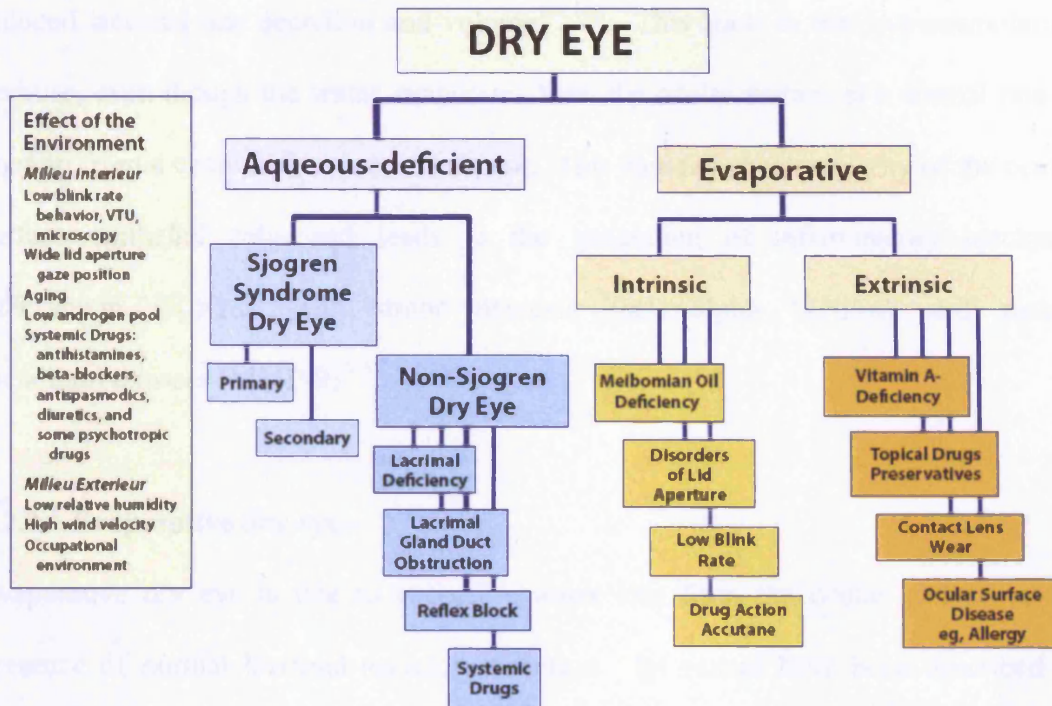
DRY EYE

Effect of the Environment
Milieu Interieur
Low blink rate behavior, VTU, microscopy
Wide lid aperture gaze position
Aging
Low androgen pool
Systemic Drugs: antihistamines, beta-blockers, antispasmodics, diuretics, and some psychotropic drugs
Milieu Exterieur
Low relative humidity
High wind velocity
Occupational environment

Aqueous-deficient

Sjogren Syndrome Dry Eye

Primary

Secondary

Non-Sjogren Dry Eye

Lacrimal Deficiency

Lacrimal Gland Duct Obstruction

Reflex Block

Systemic Drugs

Evaporative

Intrinsic

Meibomian Oil Deficiency

Disorders of Lid Aperture

Low Blink Rate

Drug Action Accutane

Extrinsic

Vitamin A-Deficiency

Topical Drugs Preservatives

Contact Lens Wear

Ocular Surface Disease eg, Allergy